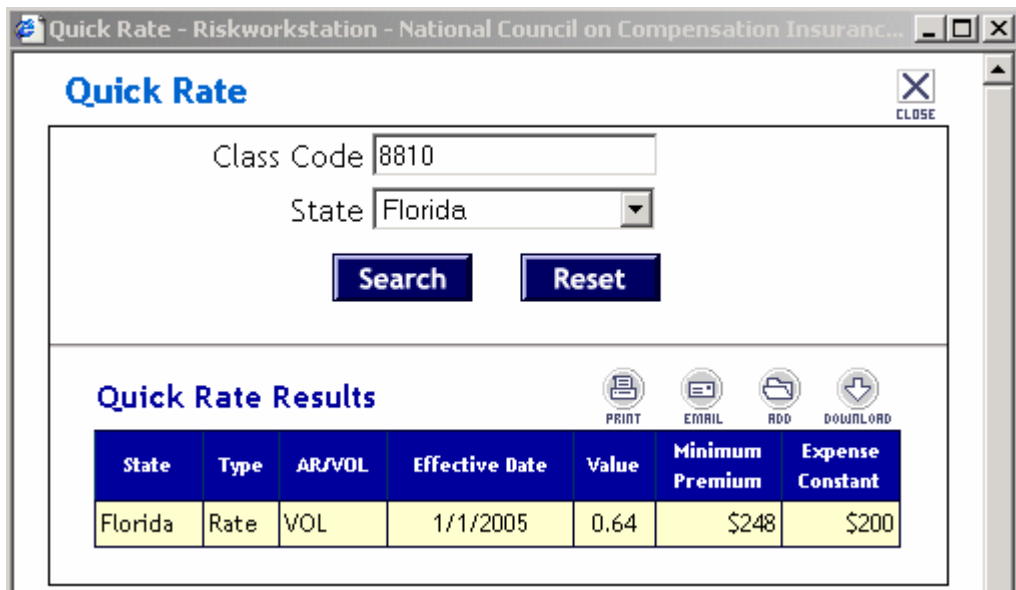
Quick Rate - Riskworkstation - National Council on Compensation Insuranc...

Quick Rate

CLOSE

Class Code 8810

State Florida

Search

Reset

Quick Rate Results

PRINT EMAIL ADD DOWNLOAD

| State | Type | AR/VOL | Effective Date | Value | Minimum Premium | Expense Constant |
|---|---|---|---|---|---|---|
| Florida | Rate | VOL | 1/1/2005 | 0.64 | $248 | $200 |